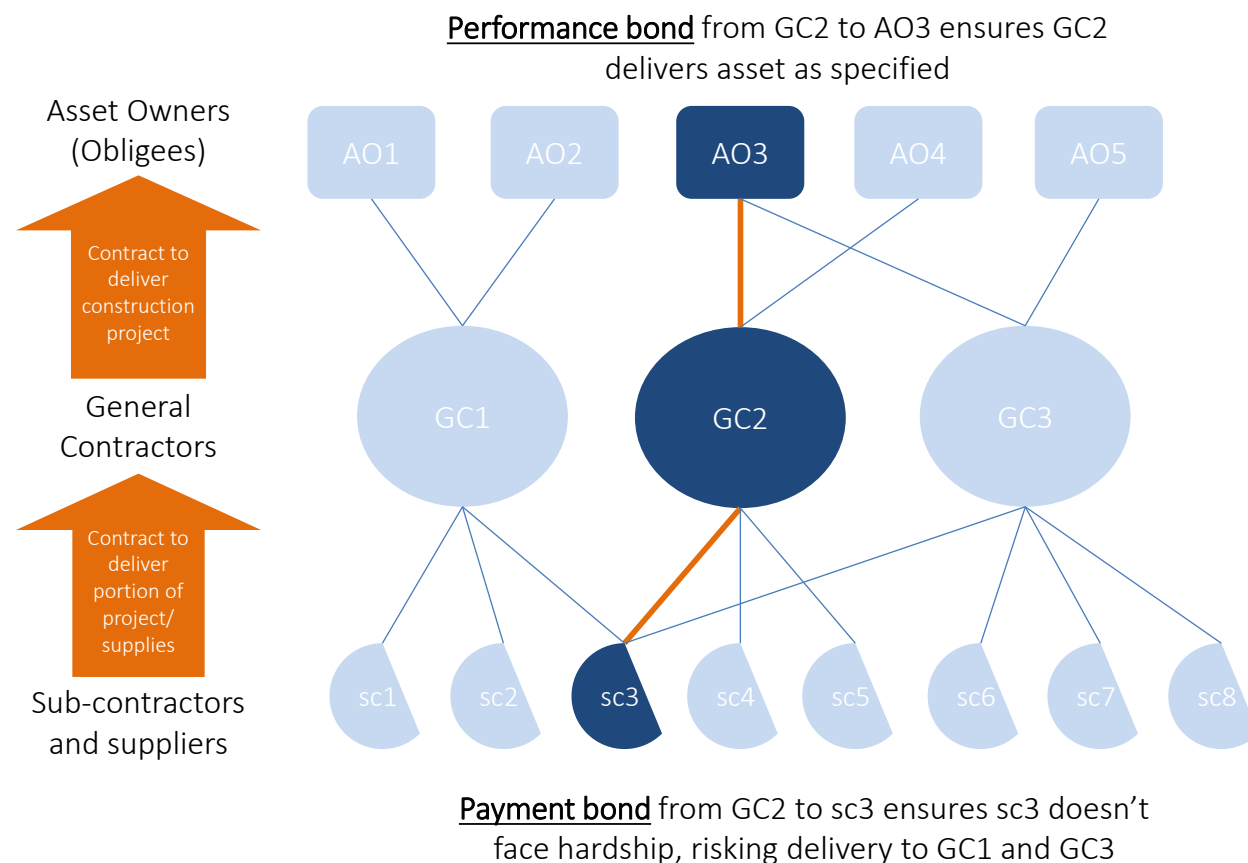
Performance bond from GC2 to AO3 ensures GC2 delivers asset as specified

Asset Owners (Obligees)

AO1

AO2

AO3

AO4

AO5

Contract to deliver construction project

General Contractors

GC1

GC2

GC3

Contract to deliver portion of project/ supplies

Sub-contractors and suppliers

sc1

sc2

sc3

sc4

sc5

sc6

sc7

sc8

Payment bond from GC2 to sc3 ensures sc3 doesn't face hardship, risking delivery to GC1 and GC3